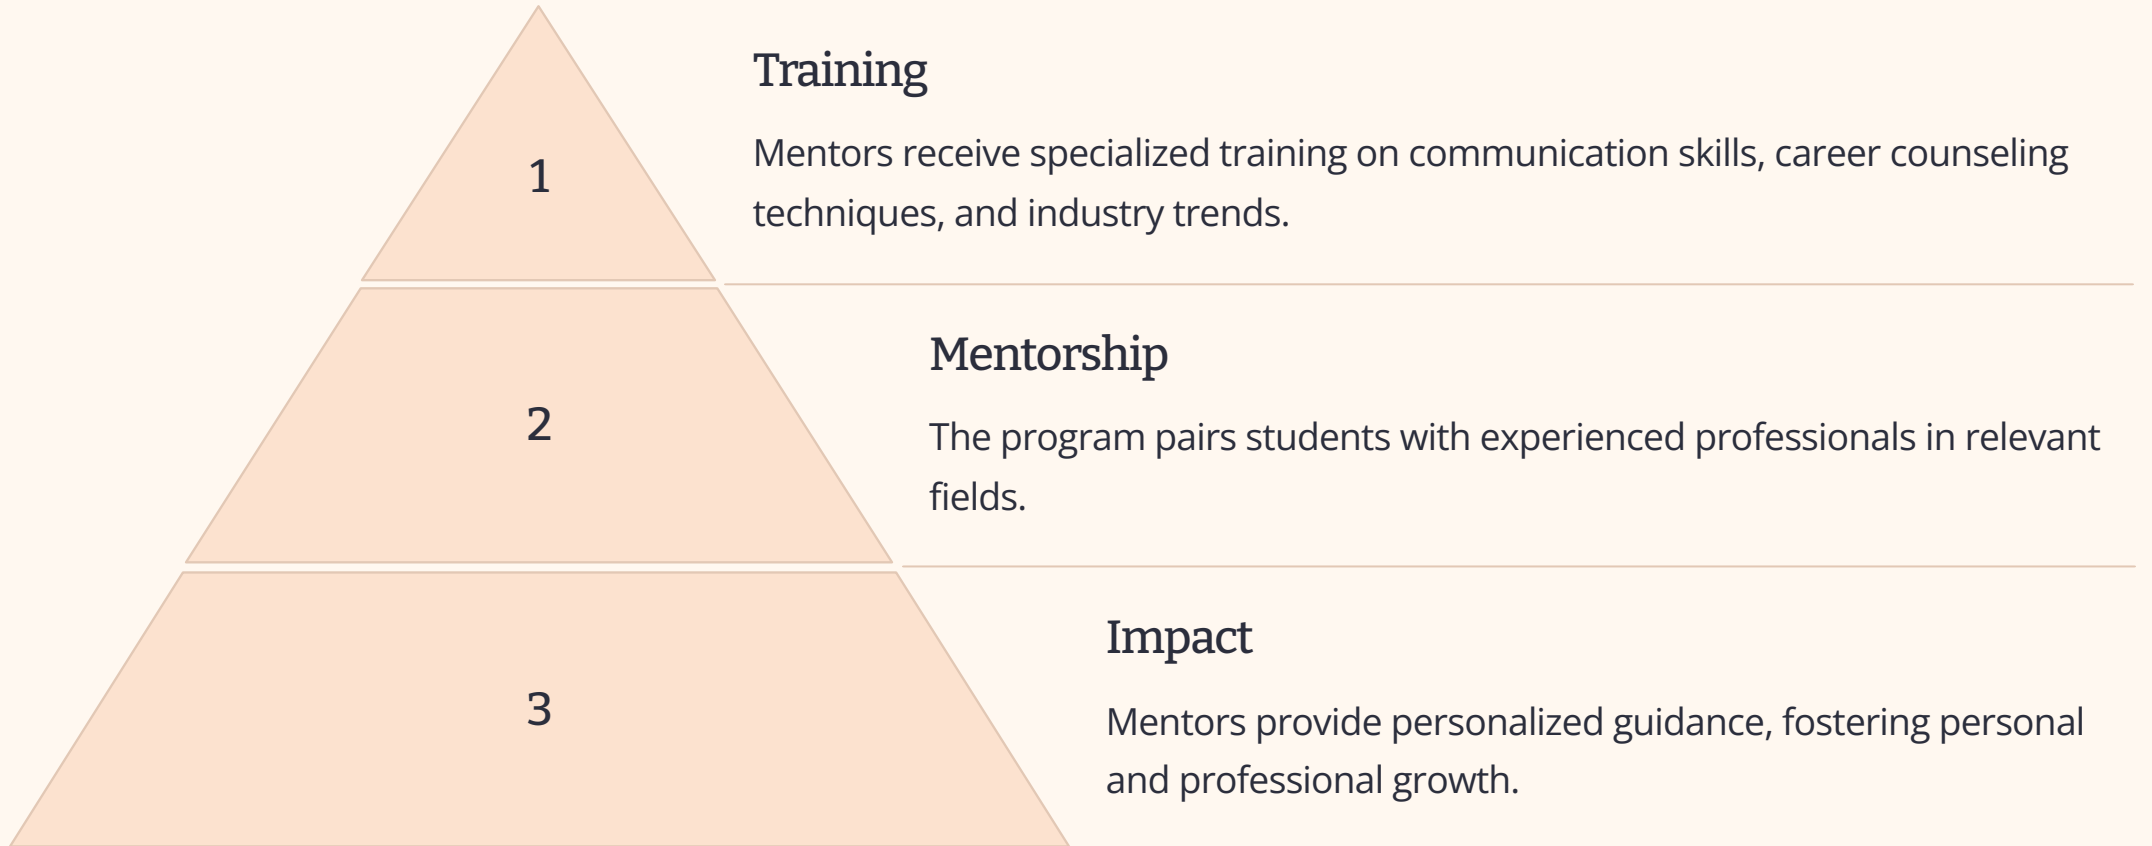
1

Training

Mentors receive specialized training on communication skills, career counseling techniques, and industry trends.

2

Mentorship

The program pairs students with experienced professionals in relevant fields.

3

Impact

Mentors provide personalized guidance, fostering personal and professional growth.